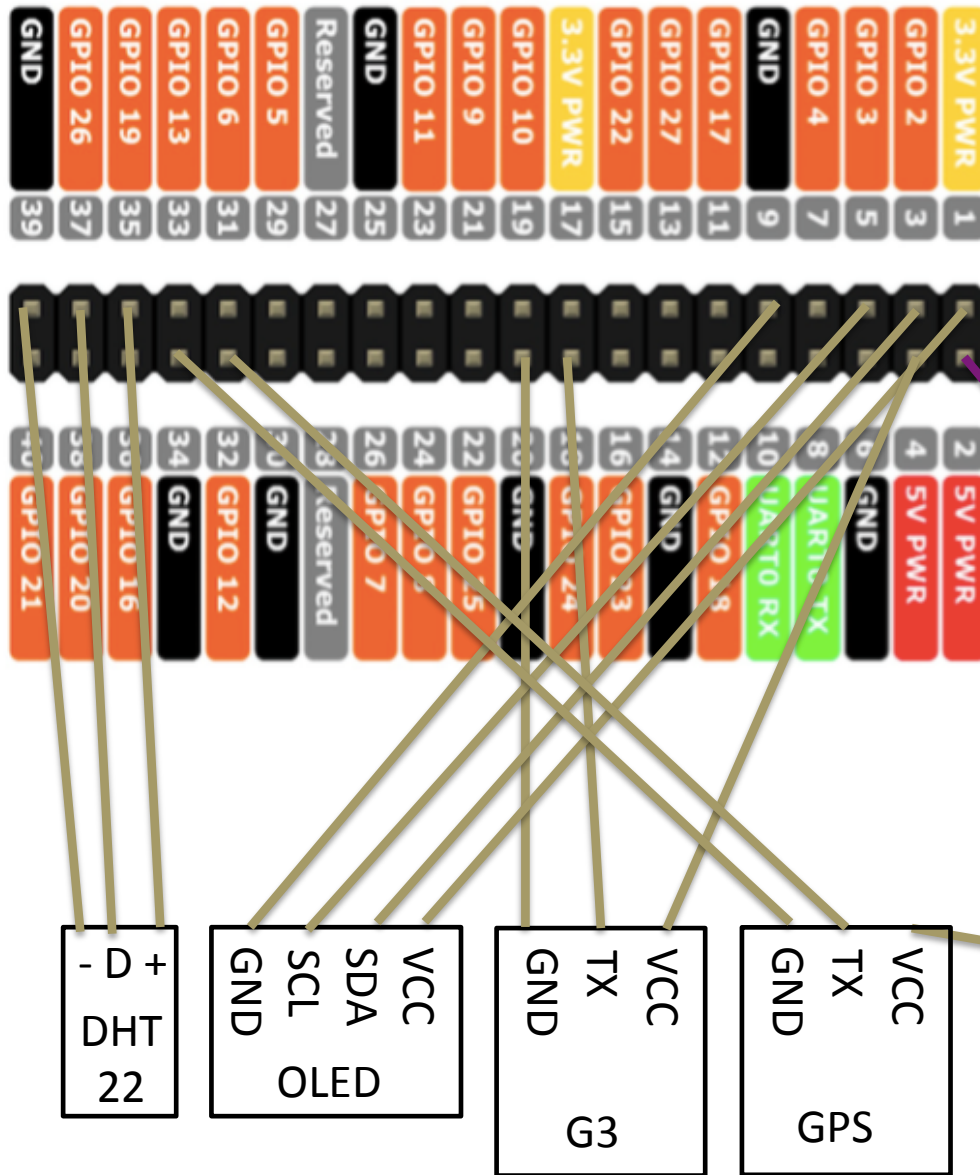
GND
GPIO 26
GPIO 19
GPIO 13
GPIO 6
GPIO 5
Reserved
GND
GPIO 11
GPIO 9
GPIO 10
3.3V PWR
GPIO 22
GPIO 27
GPIO 17
GND
GPIO 4
GPIO 3
GPIO 2
3.3V PWR

39 37 35 33 31 29 27 25 23 21 19 17 15 13 11 9 7 5 3 1

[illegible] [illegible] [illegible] 34 32 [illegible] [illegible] 26 24 22 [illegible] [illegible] 16 14 12 10 8 6 4 2

GPIO 21
GPIO 20
GPIO 16
GND
GPIO 12
GND
Reserved
GPIO 7
GPIO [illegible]
GPIO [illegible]
GND
GPIO 24
GPIO 23
GND
GPIO 18
UART0 RX
UART0 TX
GND
5V PWR
5V PWR

- D +
DHT 22

GND
SCL
SDA
VCC
OLED

GND
TX
VCC
G3

GND
TX
VCC
GPS